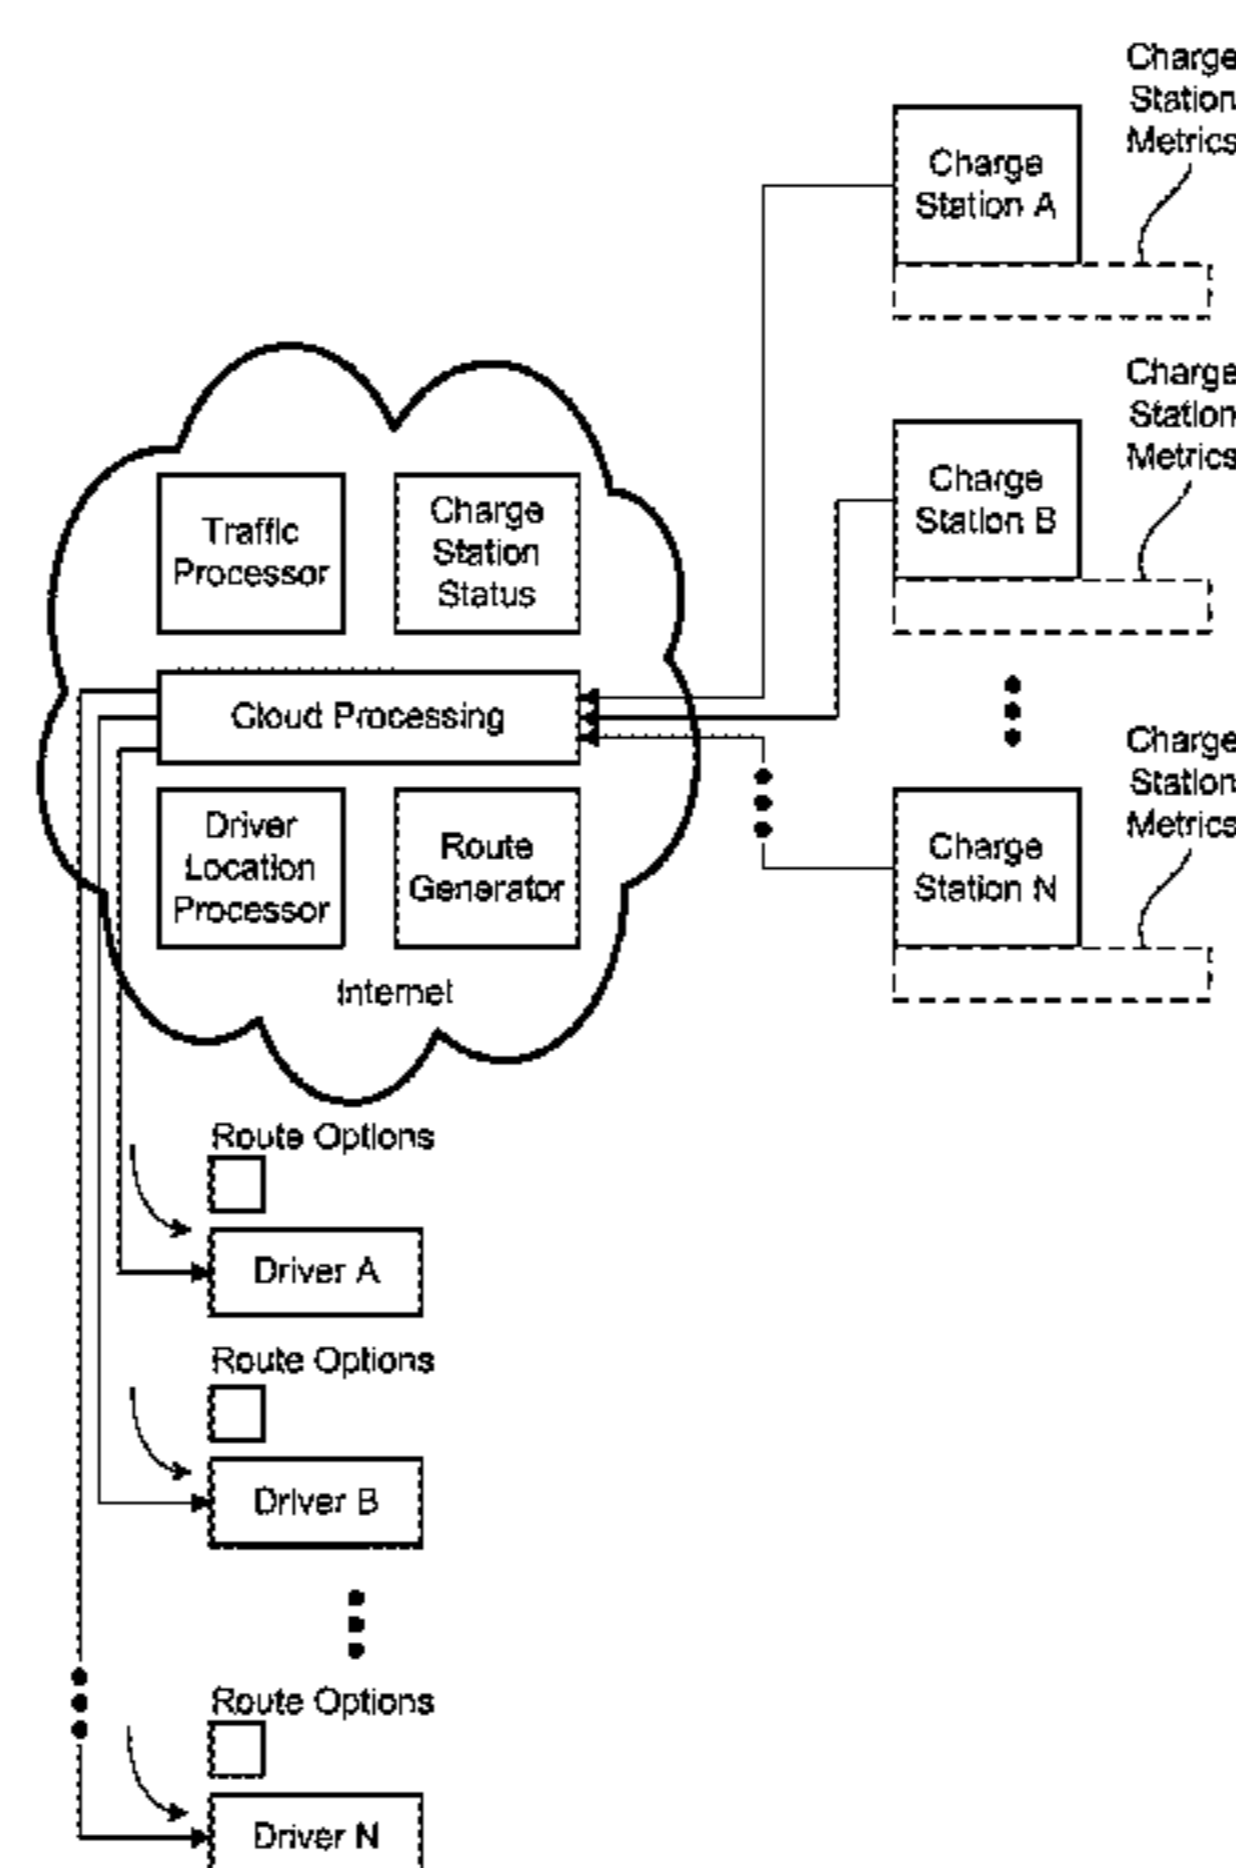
Charge Station Metrics

Charge Station A

Charge Station Metrics

Charge Station B

Charge Station Metrics

Charge Station N

Traffic Processor

Charge Station Status

Cloud Processing

Driver Location Processor

Route Generator

Internet

Route Options

Driver A

Route Options

Driver B

Route Options

Driver N